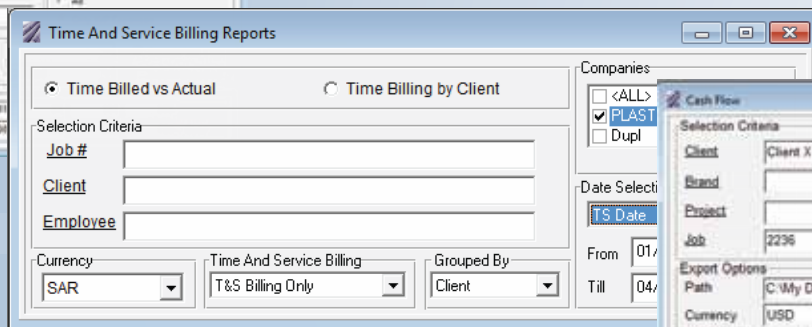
Time And Service Billing Reports

Time Billed vs Actual
Time Billing by Client

Selection Criteria
Job #
Client
Employee

Currency
SAR
Time And Service Billing
T&S Billing Only
Grouped By
Client

Companies
<ALL>
PLAST
Dupl

Date Selecti
TS Date
From 01/
Till 04/

Cash Flow
Selection Criteria
Client Client X
Brand
Project
Job 2236
Export Options
Path C:\My D
Currency USD